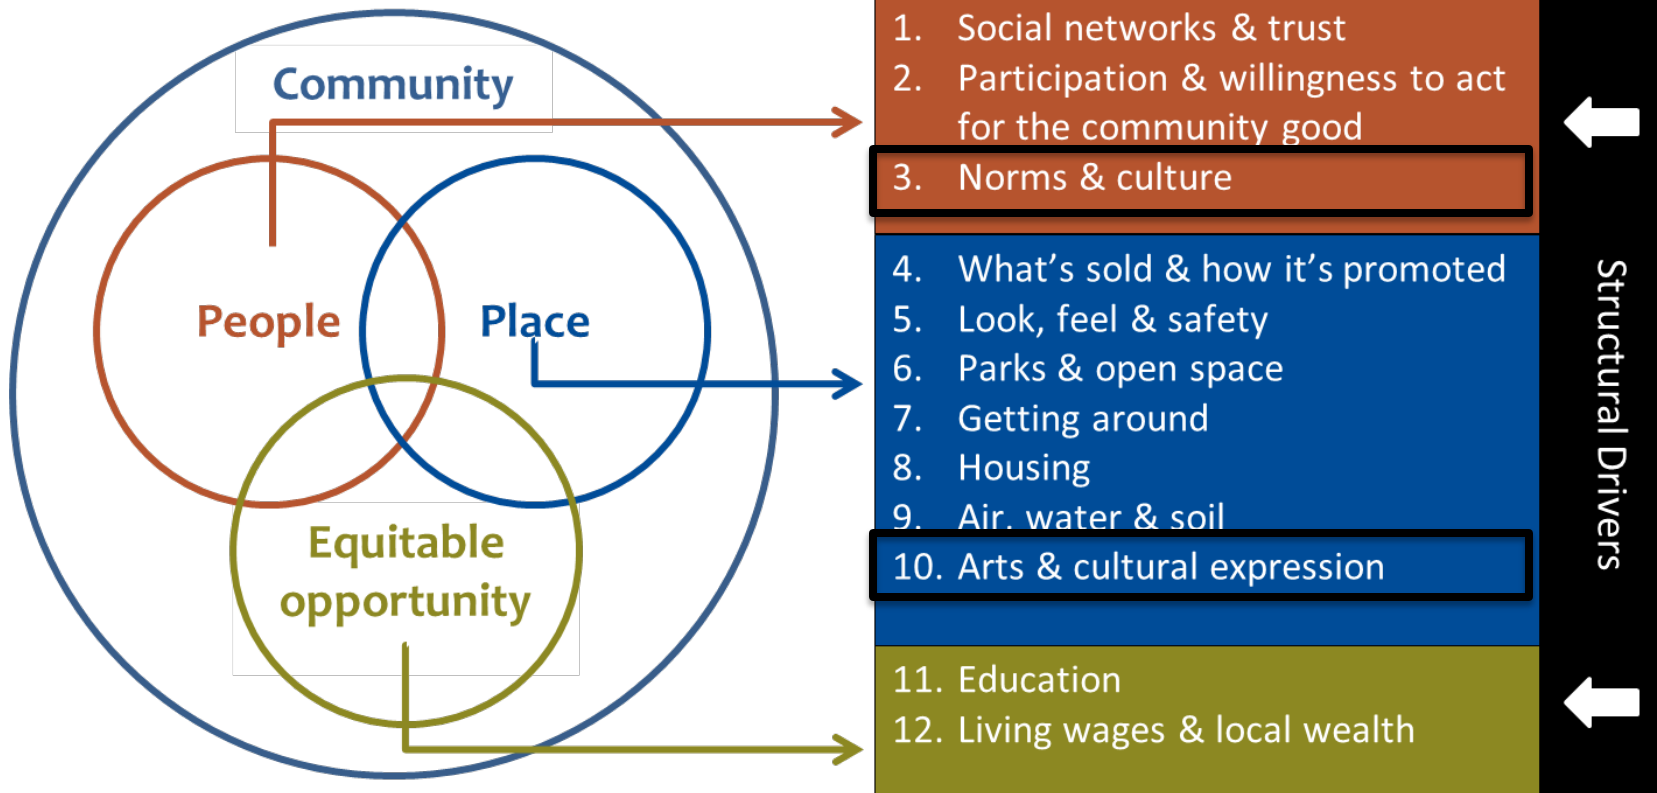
Community

People

Place

Equitable opportunity

1. Social networks & trust
2. Participation & willingness to act for the community good
3. Norms & culture

4. What's sold & how it's promoted
5. Look, feel & safety
6. Parks & open space
7. Getting around
8. Housing
9. Air, water & soil
10. Arts & cultural expression

11. Education
12. Living wages & local wealth

Structural Drivers